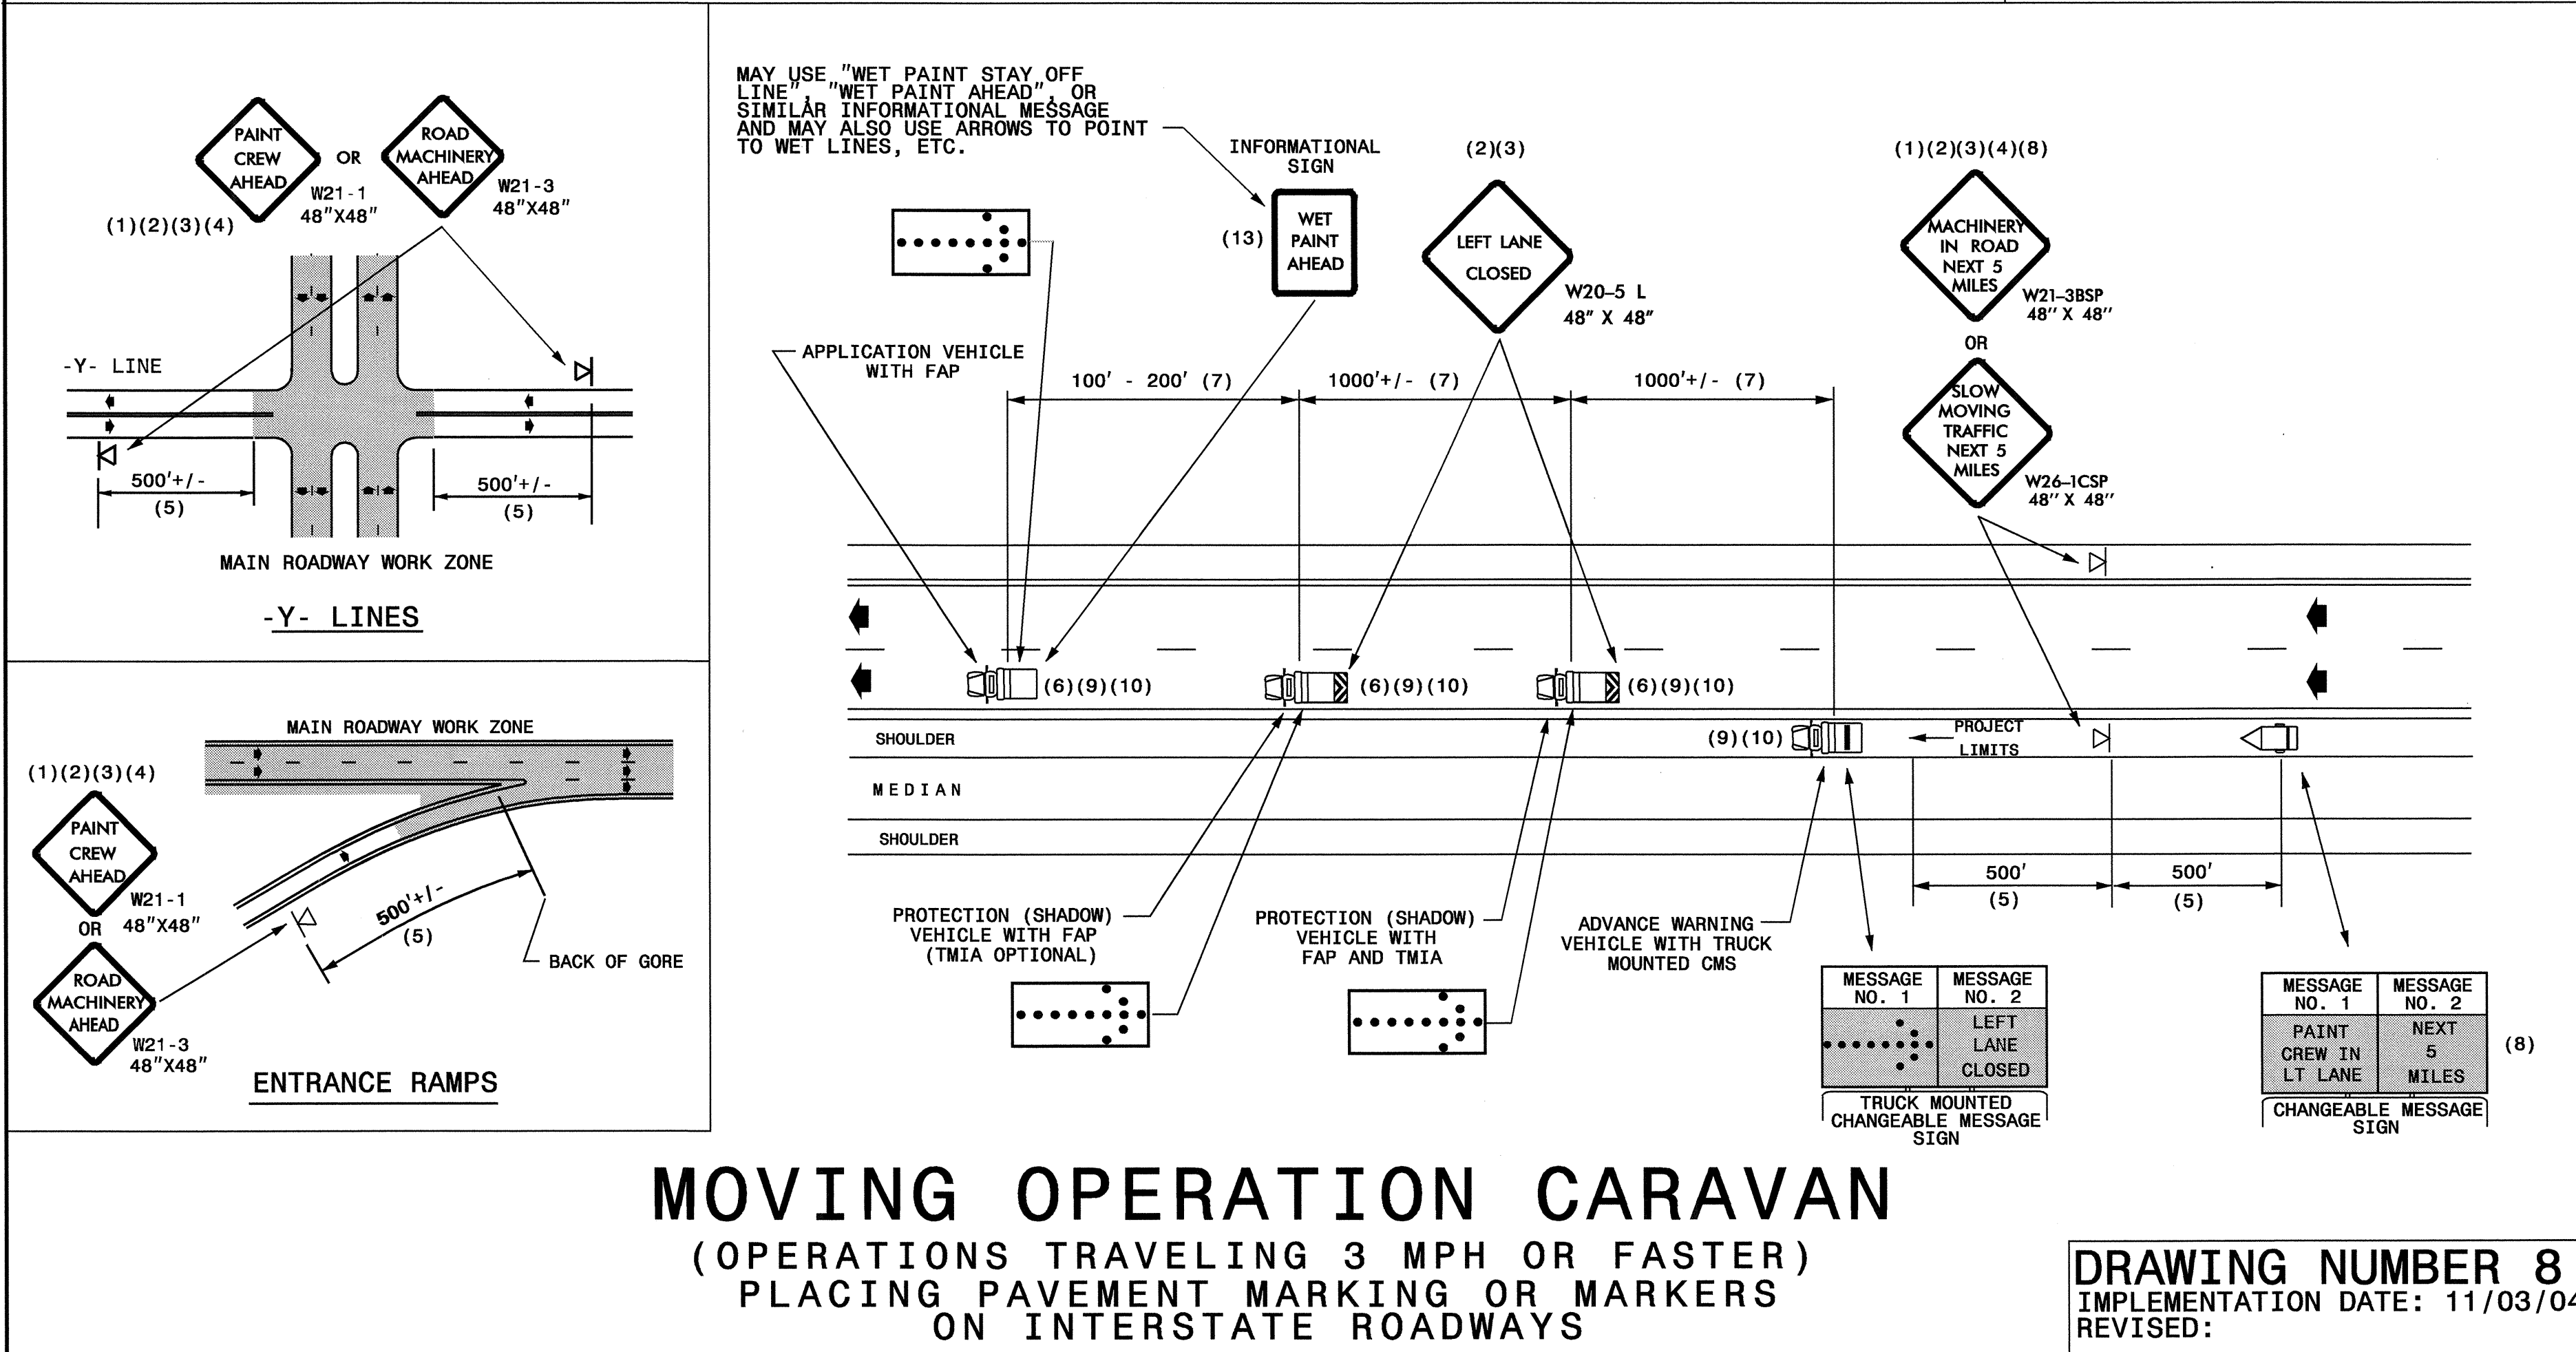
PAINT CREW AHEAD

OR

ROAD MACHINERY AHEAD

W21-1
48"X48"

W21-3
48"X48"

(1)(2)(3)(4)

-Y- LINE

500'+/-
(5)

500'+/-
(5)

MAIN ROADWAY WORK ZONE

-Y- LINES

MAIN ROADWAY WORK ZONE

(1)(2)(3)(4)

PAINT CREW AHEAD

W21-1
48"X48"

OR

ROAD MACHINERY AHEAD

W21-3
48"X48"

500'+/-
(5)

BACK OF GORE

ENTRANCE RAMPS

MAY USE "WET PAINT STAY OFF LINE", "WET PAINT AHEAD", OR SIMILAR INFORMATIONAL MESSAGE AND MAY ALSO USE ARROWS TO POINT TO WET LINES, ETC.

INFORMATIONAL SIGN

(13)

WET PAINT AHEAD

(2)(3)

LEFT LANE CLOSED

W20-5 L
48" X 48"

(1)(2)(3)(4)(8)

MACHINERY IN ROAD NEXT 5 MILES

W21-3BSP
48" X 48"

OR

SLOW MOVING TRAFFIC NEXT 5 MILES

W26-1CSP
48" X 48"

APPLICATION VEHICLE WITH FAP

100' - 200' (7)

1000'+/- (7)

1000'+/- (7)

(6)(9)(10)

(6)(9)(10)

(6)(9)(10)

SHOULDER

(9)(10)

PROJECT LIMITS

MEDIAN

SHOULDER

500'
(5)

500'
(5)

PROTECTION (SHADOW) VEHICLE WITH FAP (TMIA OPTIONAL)

PROTECTION (SHADOW) VEHICLE WITH FAP AND TMIA

ADVANCE WARNING VEHICLE WITH TRUCK MOUNTED CMS

| MESSAGE NO. 1 | MESSAGE NO. 2 |
|---|---|
| | LEFT LANE CLOSED |

TRUCK MOUNTED CHANGEABLE MESSAGE SIGN

| MESSAGE NO. 1 | MESSAGE NO. 2 |
|---|---|
| PAINT CREW IN LT LANE | NEXT 5 MILES |

(8)

CHANGEABLE MESSAGE SIGN

MOVING OPERATION CARAVAN

(OPERATIONS TRAVELING 3 MPH OR FASTER)
PLACING PAVEMENT MARKING OR MARKERS
ON INTERSTATE ROADWAYS

DRAWING NUMBER 8
IMPLEMENTATION DATE: 11/03/04
REVISED: